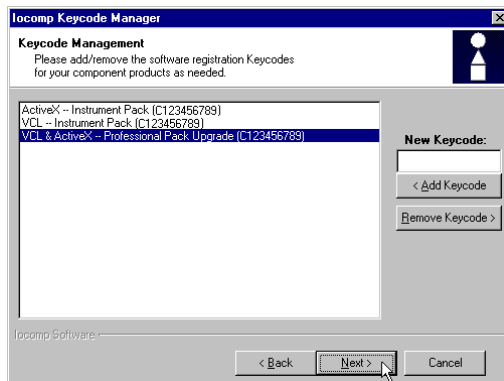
Iocomp Keycode Manager

Keycode Management
Please add/remove the software registration Keycodes for your component products as needed.

ActiveX -- Instrument Pack (C123456789)
VCL -- Instrument Pack (C123456789)
VCL & ActiveX -- Professional Pack Upgrade (C123456789)

New Keycode:

< Add Keycode

Remove Keycode >

Iocomp Software

< Back

Next >

Cancel